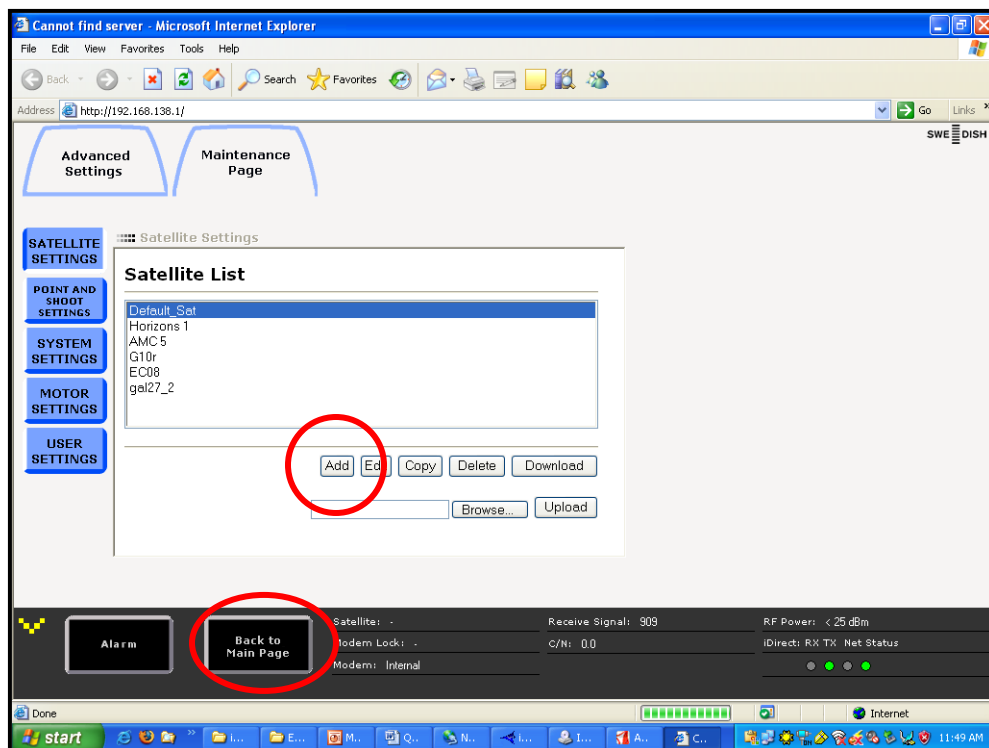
Cannot find server - Microsoft Internet Explorer

File Edit View Favorites Tools Help

Back Search Favorites

Address http://192.168.138.1/ Go Links

SWE DISH

Advanced Settings

Maintenance Page

SATELLITE SETTINGS

POINT AND SHOOT SETTINGS

SYSTEM SETTINGS

MOTOR SETTINGS

USER SETTINGS

Satellite Settings

Satellite List

Default_Sat
Horizons 1
AMC 5
G10r
EC08
gal27_2

Add Ed Copy Delete Download

Browse... Upload

Alarm

Back to Main Page

Satellite: -
Modem Lock: -
Modem: Internal

Receive Signal: 909
C/N: 0.0

RF Power: < 25 dBm
iDirect: RX TX Net Status

Done

Internet

start

11:49 AM